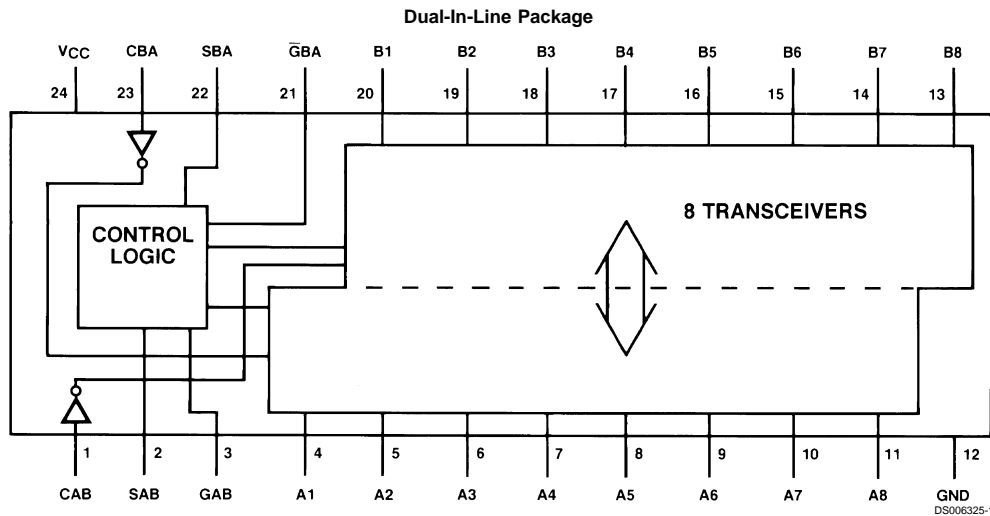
Dual-In-Line Package

$V_{CC}$ CBA SBA $\overline{G}BA$ B1 B2 B3 B4 B5 B6 B7 B8

24 23 22 21 20 19 18 17 16 15 14 13

CONTROL LOGIC

8 TRANSCEIVERS

1 2 3 4 5 6 7 8 9 10 11 12

CAB SAB GAB A1 A2 A3 A4 A5 A6 A7 A8 GND

DS006325-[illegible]